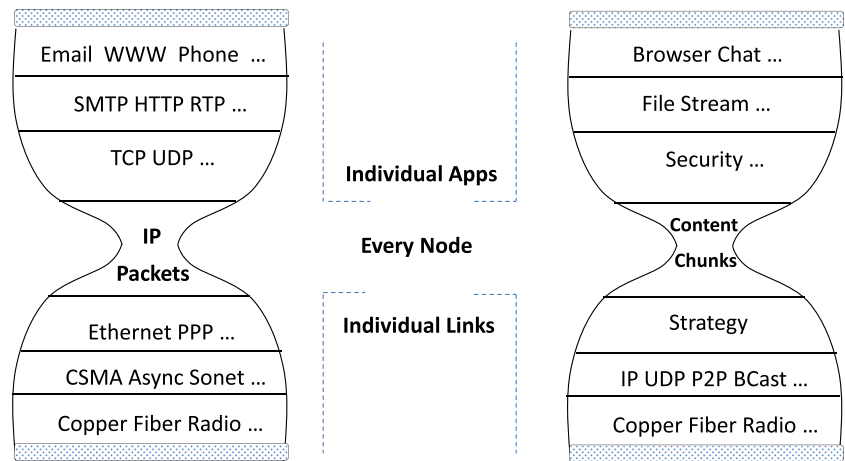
Email WWW Phone ...

SMTP HTTP RTP ...

TCP UDP ...

IP

Packets

Ethernet PPP ...

CSMA Async Sonet ...

Copper Fiber Radio ...

Individual Apps

Every Node

Individual Links

Browser Chat ...

File Stream ...

Security ...

Content

Chunks

Strategy

IP UDP P2P BCast ...

Copper Fiber Radio ...